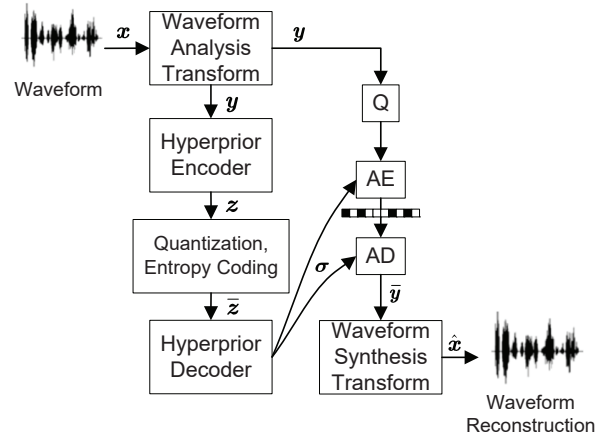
$\boldsymbol{x}$

Waveform

Waveform Analysis Transform

$\boldsymbol{y}$

$\boldsymbol{y}$

Q

Hyperprior Encoder

AE

$\boldsymbol{z}$

Quantization, Entropy Coding

$\boldsymbol{\sigma}$

AD

$\bar{\boldsymbol{z}}$

$\bar{\boldsymbol{y}}$

Hyperprior Decoder

Waveform Synthesis Transform

$\hat{\boldsymbol{x}}$

Waveform Reconstruction